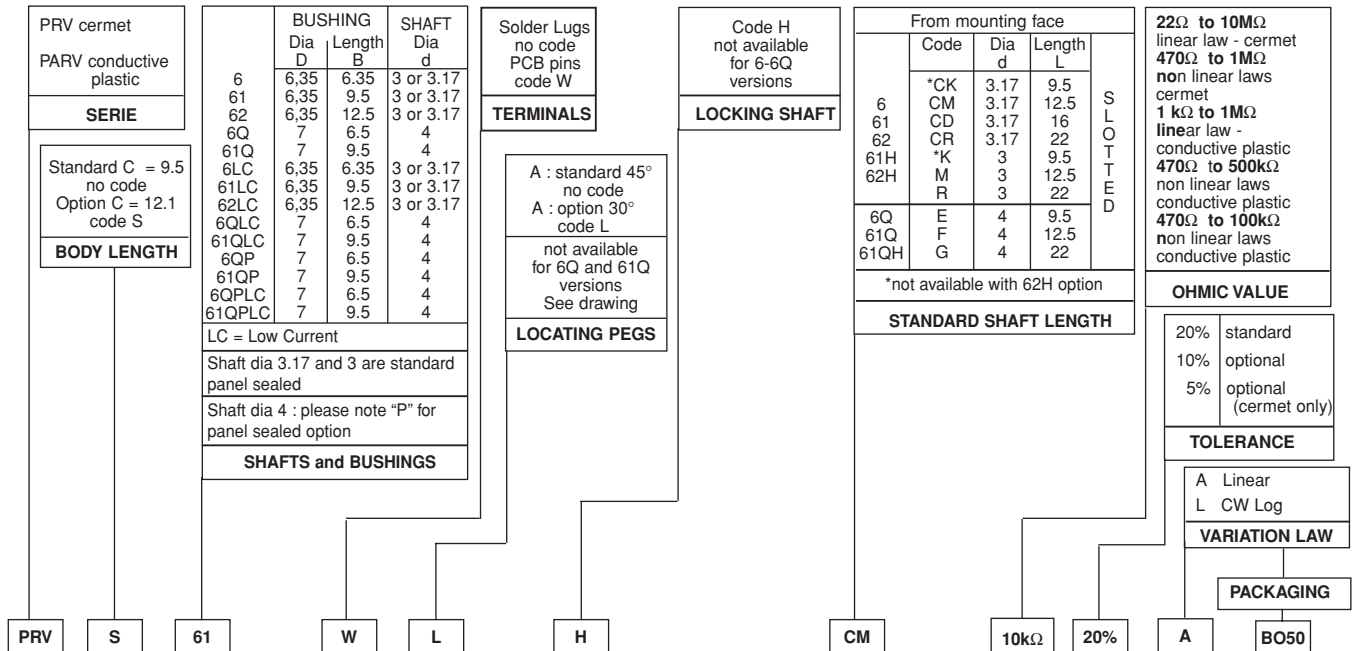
PRV cermet

PARV conductive plastic

**SERIE**

Standard C = 9.5
no code
Option C = 12.1
code S

**BODY LENGTH**

| | BUSHING Dia D | BUSHING Length B | SHAFT Dia d |
|---|---|---|---|
| 6 | 6,35 | 6.35 | 3 or 3.17 |
| 61 | 6,35 | 9.5 | 3 or 3.17 |
| 62 | 6,35 | 12.5 | 3 or 3.17 |
| 6Q | 7 | 6.5 | 4 |
| 61Q | 7 | 9.5 | 4 |
| 6LC | 6,35 | 6.35 | 3 or 3.17 |
| 61LC | 6,35 | 9.5 | 3 or 3.17 |
| 62LC | 6,35 | 12.5 | 3 or 3.17 |
| 6QLC | 7 | 6.5 | 4 |
| 61QLC | 7 | 9.5 | 4 |
| 6QP | 7 | 6.5 | 4 |
| 61QP | 7 | 9.5 | 4 |
| 6QPLC | 7 | 6.5 | 4 |
| 61QPLC | 7 | 9.5 | 4 |

LC = Low Current

Shaft dia 3.17 and 3 are standard panel sealed

Shaft dia 4 : please note "P" for panel sealed option

**SHAFTS and BUSHINGS**

Solder Lugs
no code
PCB pins
code W

**TERMINALS**

A : standard 45°
no code
A : option 30°
code L

not available
for 6Q and 61Q
versions
See drawing

**LOCATING PEGS**

Code H
not available
for 6-6Q
versions

**LOCKING SHAFT**

From mounting face

| | Code | Dia d | Length L | |
|---|---|---|---|---|
| 6<br>61<br>62<br>61H<br>62H | *CK<br>CM<br>CD<br>CR<br>*K<br>M<br>R | 3.17<br>3.17<br>3.17<br>3.17<br>3<br>3<br>3 | 9.5<br>12.5<br>16<br>22<br>9.5<br>12.5<br>22 | S L O T T E D |
| 6Q<br>61Q<br>61QH | E<br>F<br>G | 4<br>4<br>4 | 9.5<br>12.5<br>22 | |

*not available with 62H option

**STANDARD SHAFT LENGTH**

**22Ω to 10MΩ**
linear law - cermet
**470Ω to 1MΩ**
non linear laws
cermet
**1 kΩ to 1MΩ**
linear law -
conductive plastic
**470Ω to 500kΩ**
non linear laws
conductive plastic
**470Ω to 100kΩ**
non linear laws
conductive plastic

**OHMIC VALUE**

| | |
|---|---|
| 20% | standard |
| 10% | optional |
| 5% | optional (cermet only) |

**TOLERANCE**

A Linear
L CW Log

**VARIATION LAW**

**PACKAGING**

**PRV** **S** **61** **W** **L** **H** **CM** **10kΩ** **20%** **A** **BO50**